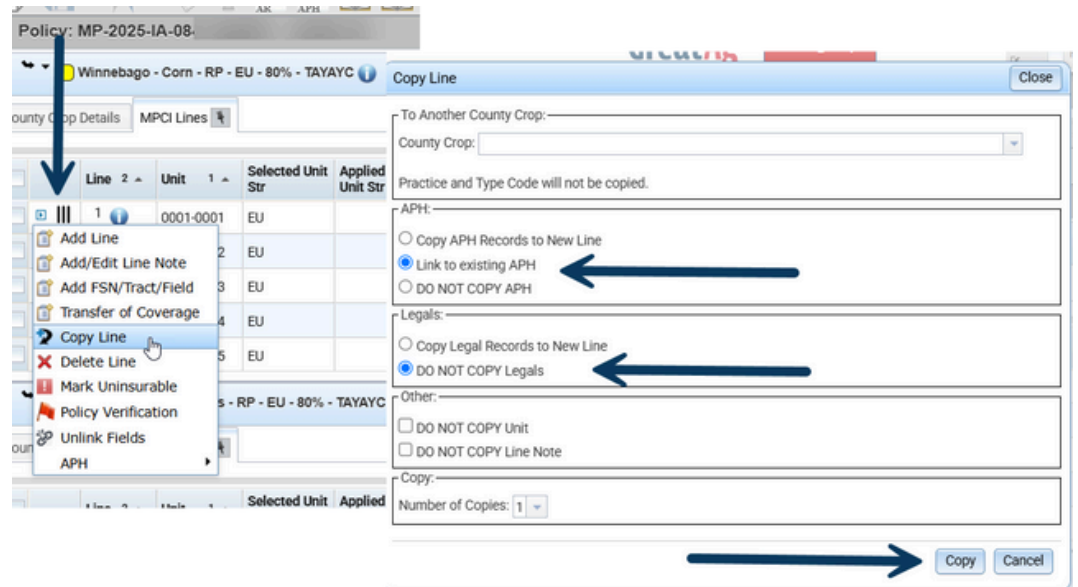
Policy: MP-2025-IA-08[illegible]

Winnebago - Corn - RP - EU - 80% - TAYAYC

ounty Crop Details
MPCI Lines

| | | Line 2 | Unit 1 | Selected Unit Str | Applied Unit Str |
|---|---|---|---|---|---|
| | | 1 | 0001-0001 | | |
| | | | 2 | EU | |
| | | | 3 | EU | |
| | | | 4 | EU | |
| | | | 5 | EU | |

Add Line
Add/Edit Line Note
Add FSN/Tract/Field
Transfer of Coverage
Copy Line
Delete Line
Mark Uninsurable
Policy Verification
Unlink Fields
APH

s - RP - EU - 80% - TAYAYC

Line 2 | Unit 1 | Selected Unit | Applied

Copy Line
Close

To Another County Crop:
County Crop:
Practice and Type Code will not be copied.

APH:
Copy APH Records to New Line
Link to existing APH
DO NOT COPY APH

Legals:
Copy Legal Records to New Line
DO NOT COPY Legals

Other:
DO NOT COPY Unit
DO NOT COPY Line Note

Copy:
Number of Copies: 1

Copy
Cancel